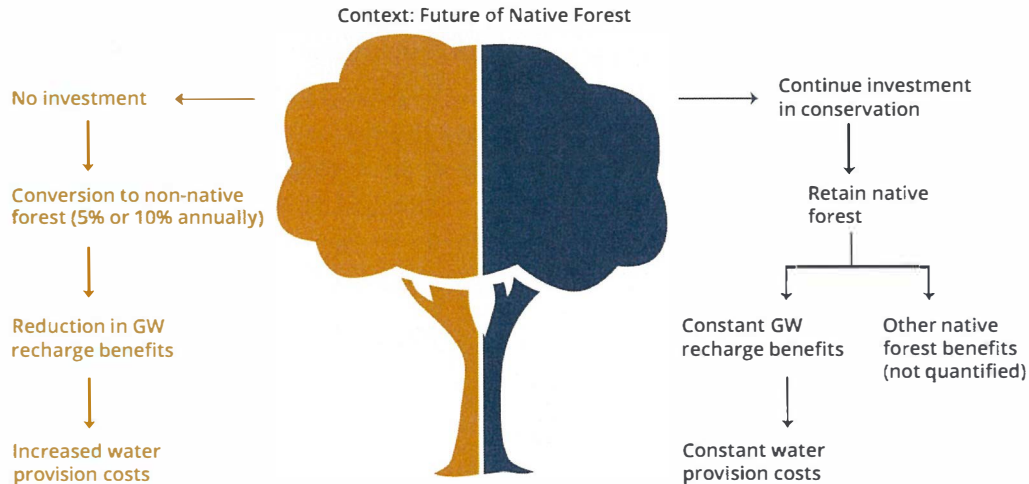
Context: Future of Native Forest

No investment

Conversion to non-native forest (5% or 10% annually)

Reduction in GW recharge benefits

Increased water provision costs

Continue investment in conservation

Retain native forest

Constant GW recharge benefits

Other native forest benefits (not quantified)

Constant water provision costs